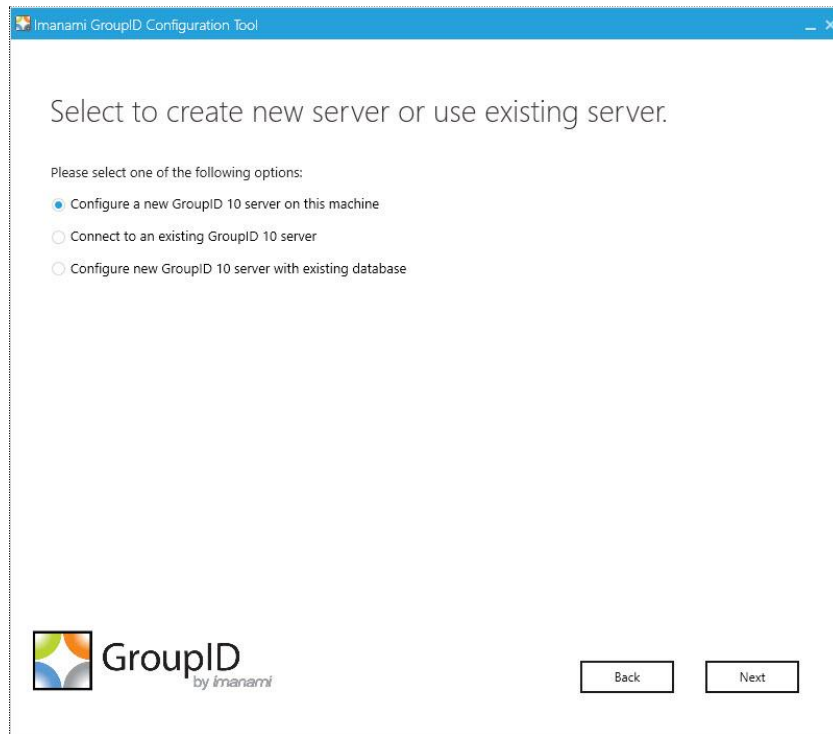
Imanami GroupID Configuration Tool

Select to create new server or use existing server.

Please select one of the following options:

Configure a new GroupID 10 server on this machine

Connect to an existing GroupID 10 server

Configure new GroupID 10 server with existing database

GroupID by imanami

Back

Next